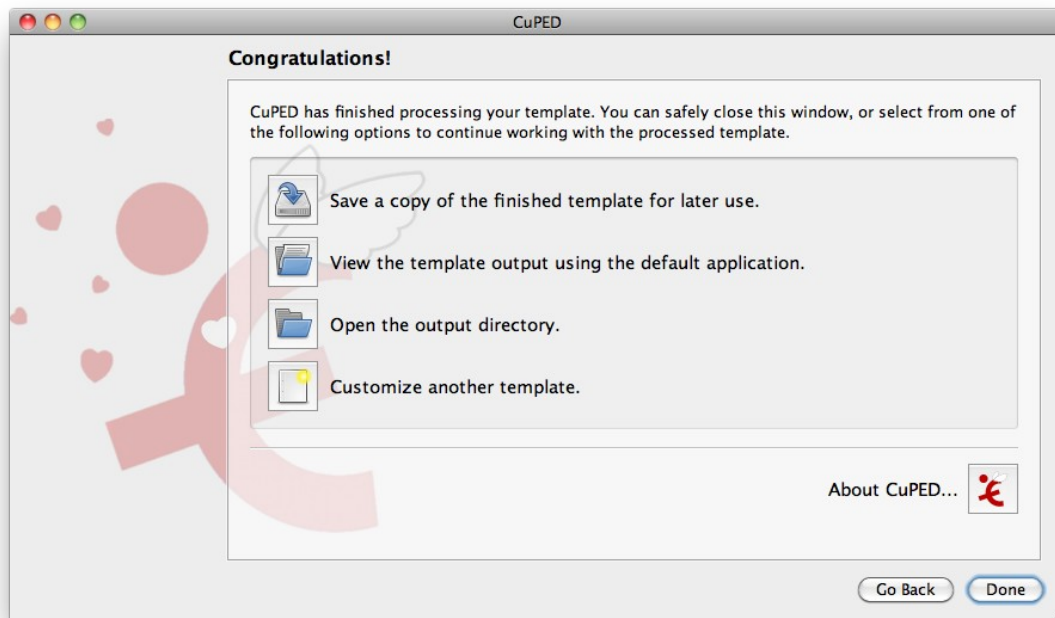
CuPED

Congratulations!

CuPED has finished processing your template. You can safely close this window, or select from one of the following options to continue working with the processed template.

Save a copy of the finished template for later use.

View the template output using the default application.

Open the output directory.

Customize another template.

About CuPED...

Go Back

Done